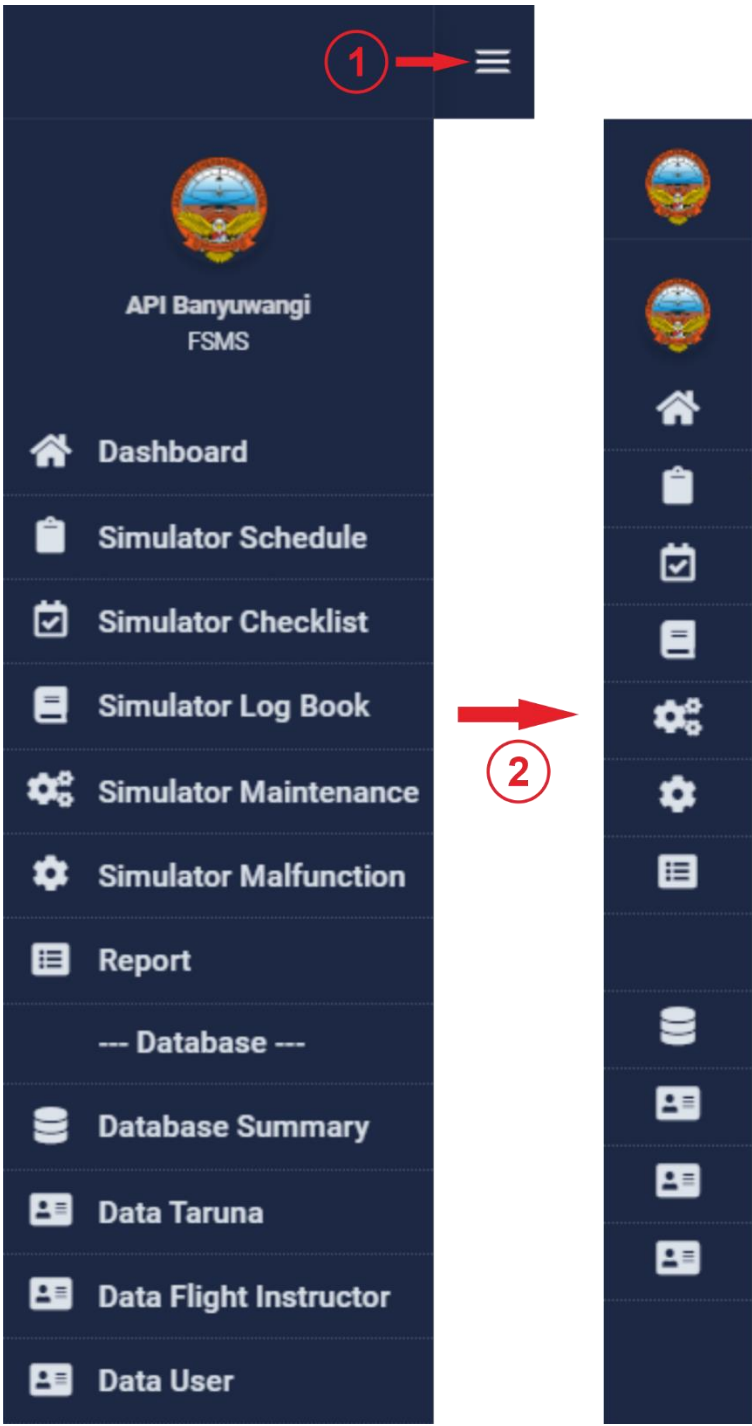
1

API Banyuwangi
FSMS

Dashboard
Simulator Schedule
Simulator Checklist
Simulator Log Book
Simulator Maintenance
Simulator Malfunction
Report
--- Database ---
Database Summary
Data Taruna
Data Flight Instructor
Data User

2